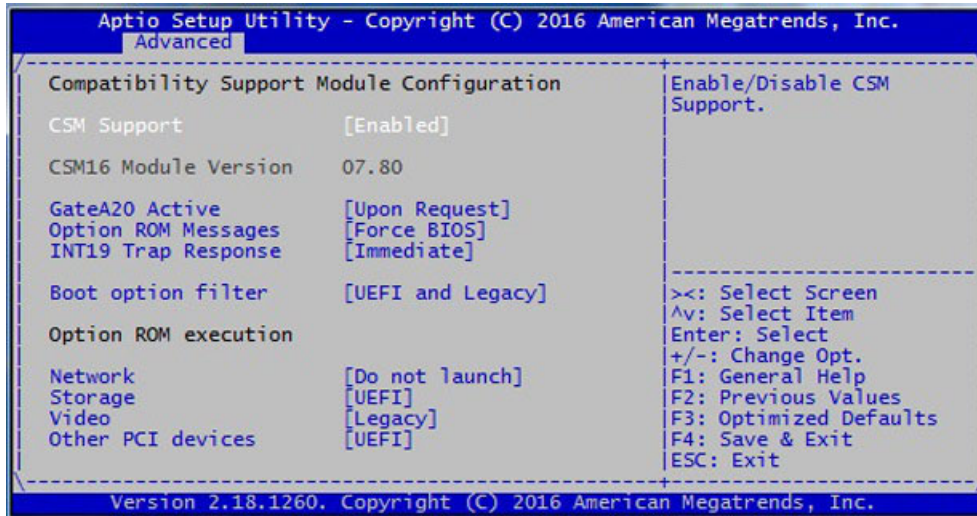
Aptio Setup Utility - Copyright (C) 2016 American Megatrends, Inc.
Advanced

Compatibility Support Module Configuration

CSM Support [Enabled]

CSM16 Module Version 07.80

GateA20 Active [Upon Request]
Option ROM Messages [Force BIOS]
INT19 Trap Response [Immediate]

Boot option filter [UEFI and Legacy]

Option ROM execution

Network [Do not launch]
Storage [UEFI]
Video [Legacy]
Other PCI devices [UEFI]

Enable/Disable CSM Support.

><: Select Screen
^v: Select Item
Enter: Select
+/-: Change Opt.
F1: General Help
F2: Previous Values
F3: Optimized Defaults
F4: Save & Exit
ESC: Exit

Version 2.18.1260. Copyright (C) 2016 American Megatrends, Inc.